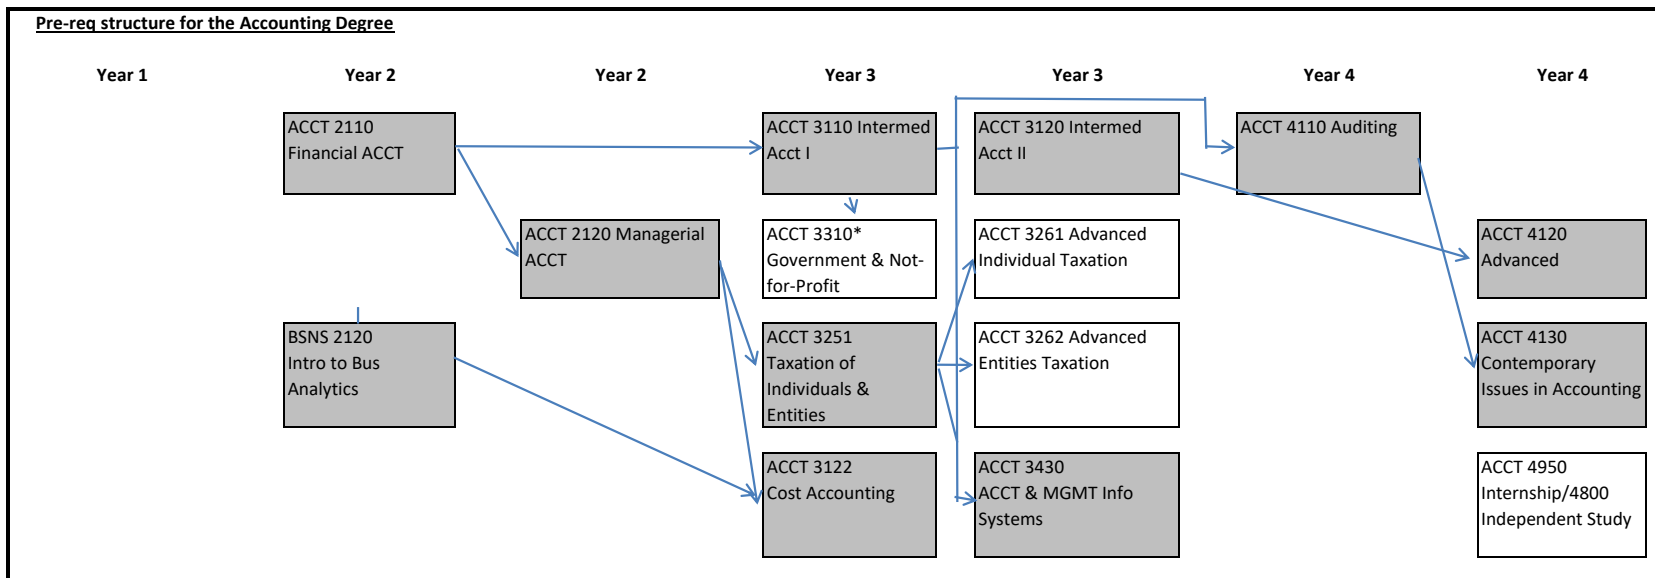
Pre-req structure for the Accounting Degree

Year 1

Year 2

Year 2

Year 3

Year 3

Year 4

Year 4

ACCT 2110 Financial ACCT

ACCT 2120 Managerial ACCT

BSNS 2120 Intro to Bus Analytics

ACCT 3110 Intermed Acct I

ACCT 3310* Government & Not-for-Profit

ACCT 3251 Taxation of Individuals & Entities

ACCT 3122 Cost Accounting

ACCT 3120 Intermed Acct II

ACCT 3261 Advanced Individual Taxation

ACCT 3262 Advanced Entities Taxation

ACCT 3430 ACCT & MGMT Info Systems

ACCT 4110 Auditing

ACCT 4120 Advanced

ACCT 4130 Contemporary Issues in Accounting

ACCT 4950 Internship/4800 Independent Study